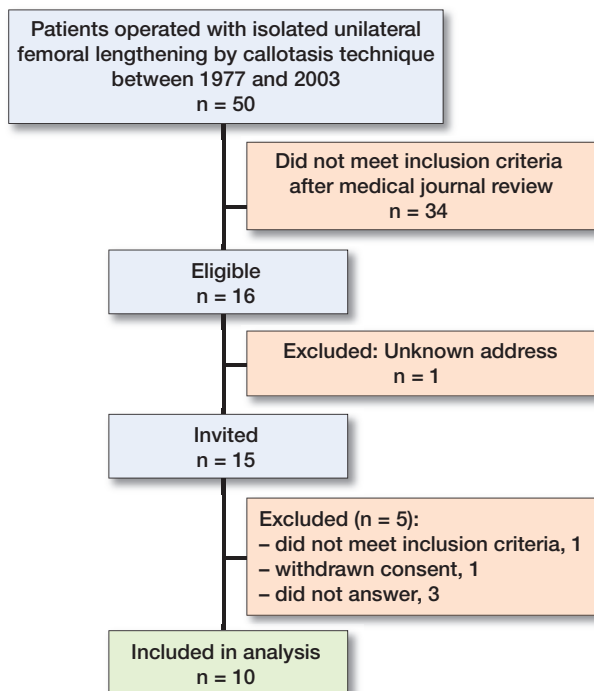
Patients operated with isolated unilateral femoral lengthening by callotasis technique between 1977 and 2003
n = 50

Did not meet inclusion criteria after medical journal review
n = 34

Eligible
n = 16

Excluded: Unknown address
n = 1

Invited
n = 15

Excluded (n = 5):
– did not meet inclusion criteria, 1
– withdrawn consent, 1
– did not answer, 3

Included in analysis
n = 10